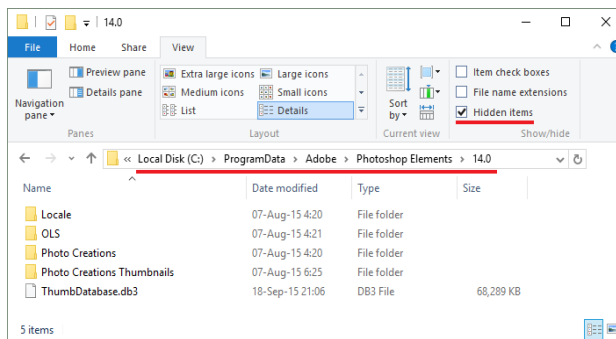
14.0

File Home Share View

Navigation pane
Preview pane
Details pane
Panes

Extra large icons
Large icons
Medium icons
Small icons
List
Details
Layout

Sort by
Current view

Item check boxes
File name extensions
Hidden items
Show/hide

« Local Disk (C:) › ProgramData › Adobe › Photoshop Elements › 14.0

| Name | Date modified | Type | Size |
|---|---|---|---|
| Locale | 07-Aug-15 4:20 | File folder | |
| OLS | 07-Aug-15 4:21 | File folder | |
| Photo Creations | 07-Aug-15 4:20 | File folder | |
| Photo Creations Thumbnails | 07-Aug-15 6:25 | File folder | |
| ThumbDatabase.db3 | 18-Sep-15 21:06 | DB3 File | 68,289 KB |

5 items